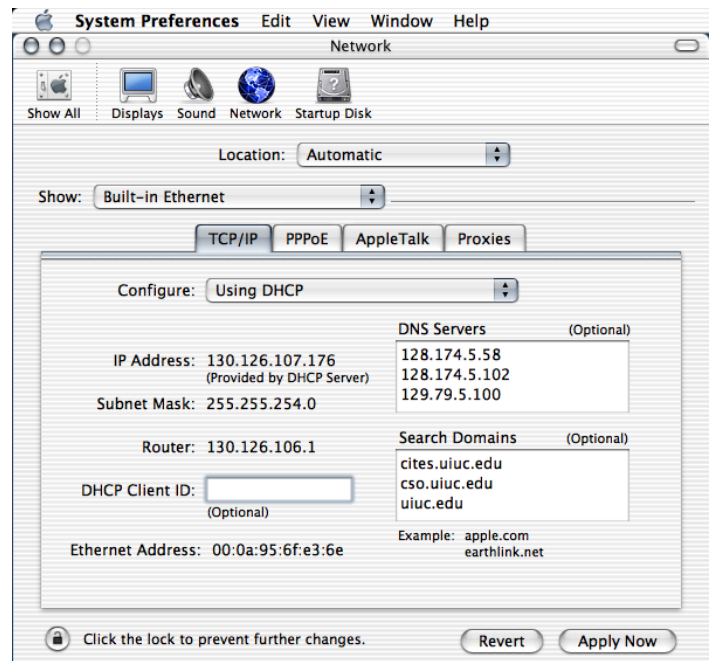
System Preferences Edit View Window Help

Network

Show All Displays Sound Network Startup Disk

Location: Automatic

Show: Built-in Ethernet

TCP/IP PPPoE AppleTalk Proxies

Configure: Using DHCP

DNS Servers (Optional)

128.174.5.58
128.174.5.102
129.79.5.100

IP Address: 130.126.107.176
(Provided by DHCP Server)

Subnet Mask: 255.255.254.0

Router: 130.126.106.1

Search Domains (Optional)

cites.uiuc.edu
cso.uiuc.edu
uiuc.edu

DHCP Client ID:
(Optional)

Example: apple.com
earthlink.net

Ethernet Address: 00:0a:95:6f:e3:6e

Click the lock to prevent further changes.

Revert Apply Now